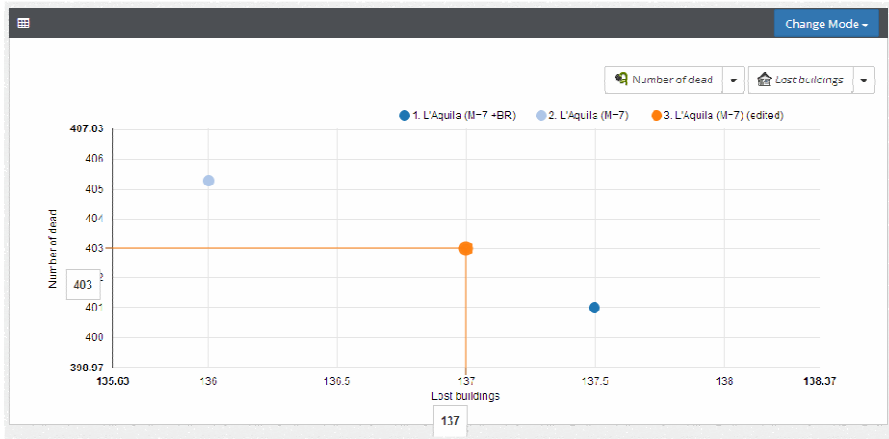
Change Mode

Number of dead

Lost buildings

1. L'Aquila (M=7 +BR)
2. L'Aquila (M=7)
3. L'Aquila (M=7) (edited)

Number of dead

407.03
406
405
404
403
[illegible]
403
401
400
399.97

135.63
136
136.5
137
137.5
138
138.37

Lost buildings

137